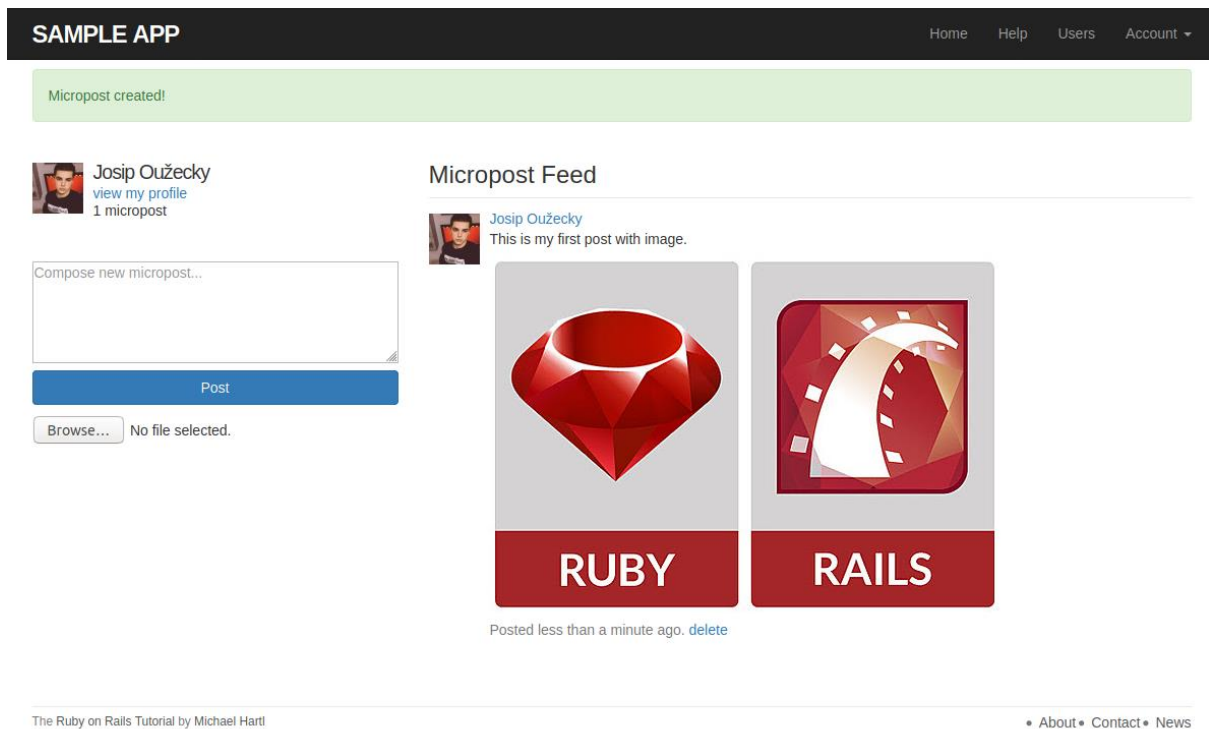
SAMPLE APP

Home Help Users Account

Micropost created!

Josip Oužecky
view my profile
1 micropost

Compose new micropost...

Post

Browse... No file selected.

Micropost Feed

Josip Oužecky
This is my first post with image.

RUBY

RAILS

Posted less than a minute ago. delete

The Ruby on Rails Tutorial by Michael Hartl

• About • Contact • News